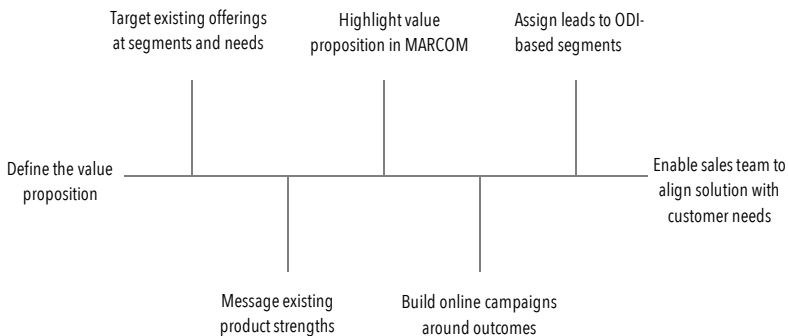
Target existing offerings at segments and needs

Highlight value proposition in MARCOM

Assign leads to ODI-based segments

Define the value proposition

Enable sales team to align solution with customer needs

Message existing product strengths

Build online campaigns around outcomes